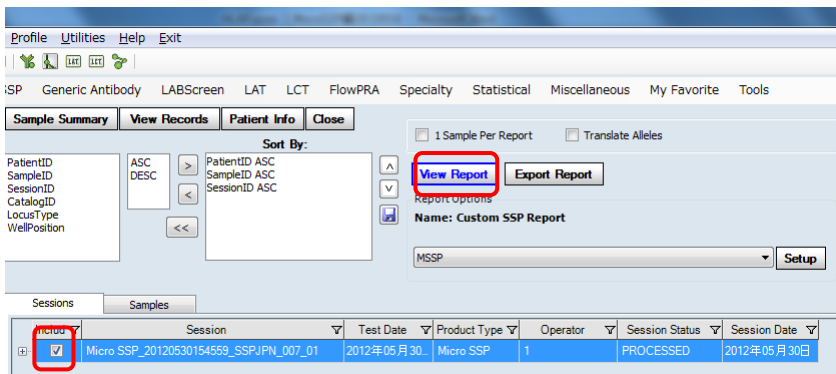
Profile Utilities Help Exit

LAT LCT

SSP Generic Antibody LABScreen LAT LCT FlowPRA Specialty Statistical Miscellaneous My Favorite Tools

Sample Summary View Records Patient Info Close

Sort By:

PatientID
SampleID
SessionID
CatalogID
LocusType
WellPosition

ASC
DESC

>
<
<<

PatientID ASC
SampleID ASC
SessionID ASC

1 Sample Per Report
Translate Alleles

View Report
Export Report

Report Options
Name: Custom SSP Report

MSSP
Setup

Sessions
Samples

| Includ | Session | Test Date | Product Type | Operator | Session Status | Session Date |
|---|---|---|---|---|---|---|
| ☑ | Micro SSP_20120530154559_SSPJPN_007_01 | 2012年05月30... | Micro SSP | 1 | PROCESSED | 2012年05月30日 |